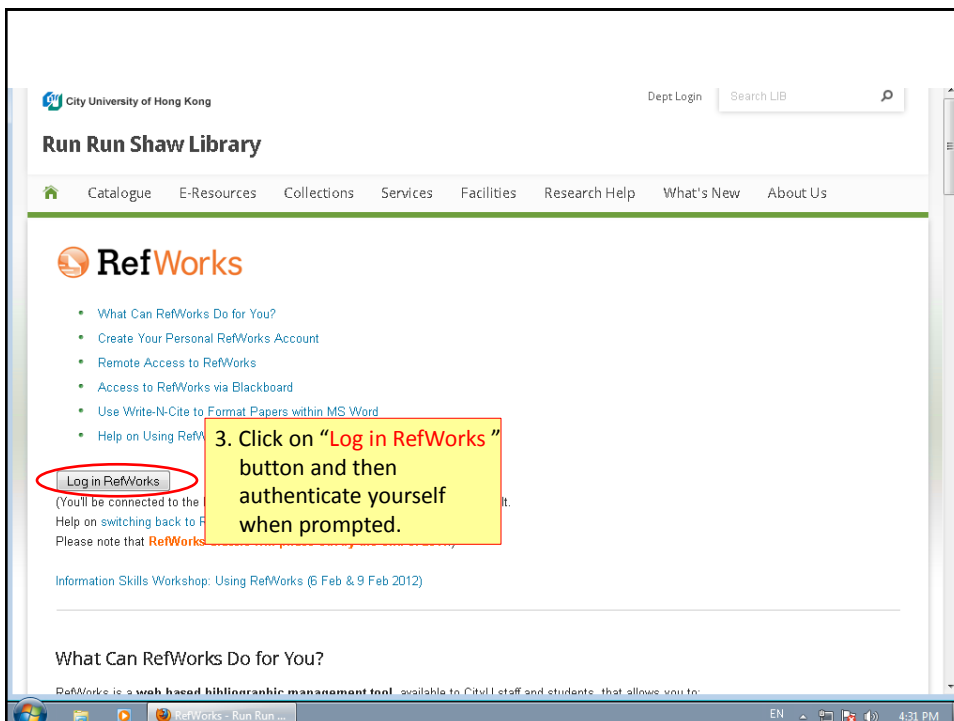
City University of Hong Kong

Dept Login

Search LIB

Run Run Shaw Library

Catalogue E-Resources Collections Services Facilities Research Help What's New About Us

RefWorks

- What Can RefWorks Do for You?
- Create Your Personal RefWorks Account
- Remote Access to RefWorks
- Access to RefWorks via Blackboard
- Use Write-N-Cite to Format Papers within MS Word
- Help on Using RefW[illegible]

3. Click on "Log in RefWorks" button and then authenticate yourself when prompted.

Log in RefWorks

(You'll be connected to the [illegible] lt.
Help on switching back to R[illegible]
Please note that RefWorks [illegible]

Information Skills Workshop: Using RefWorks (6 Feb & 9 Feb 2012)

What Can RefWorks Do for You?

RefWorks is a web based bibliographic management tool, available to CityU staff and students, that allows you to:

RefWorks - Run Run ...

EN

4:31 PM